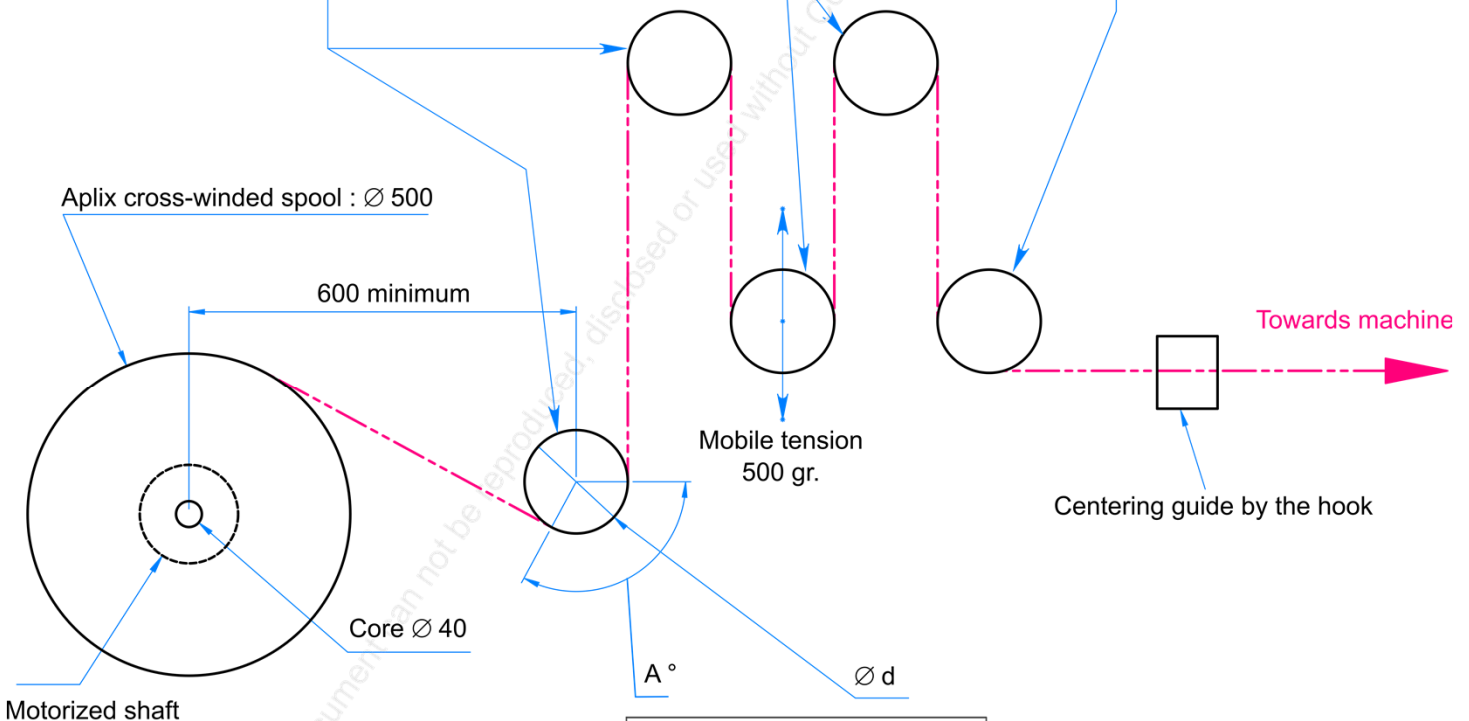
Aplix cross-winded spool : $\varnothing$ 500

600 minimum

Towards machine

Mobile tension
500 gr.

Centering guide by the hook

Core $\varnothing$ 40

Motorized shaft

A °

$\varnothing$ d

document can not be reproduced, disclosed or used without